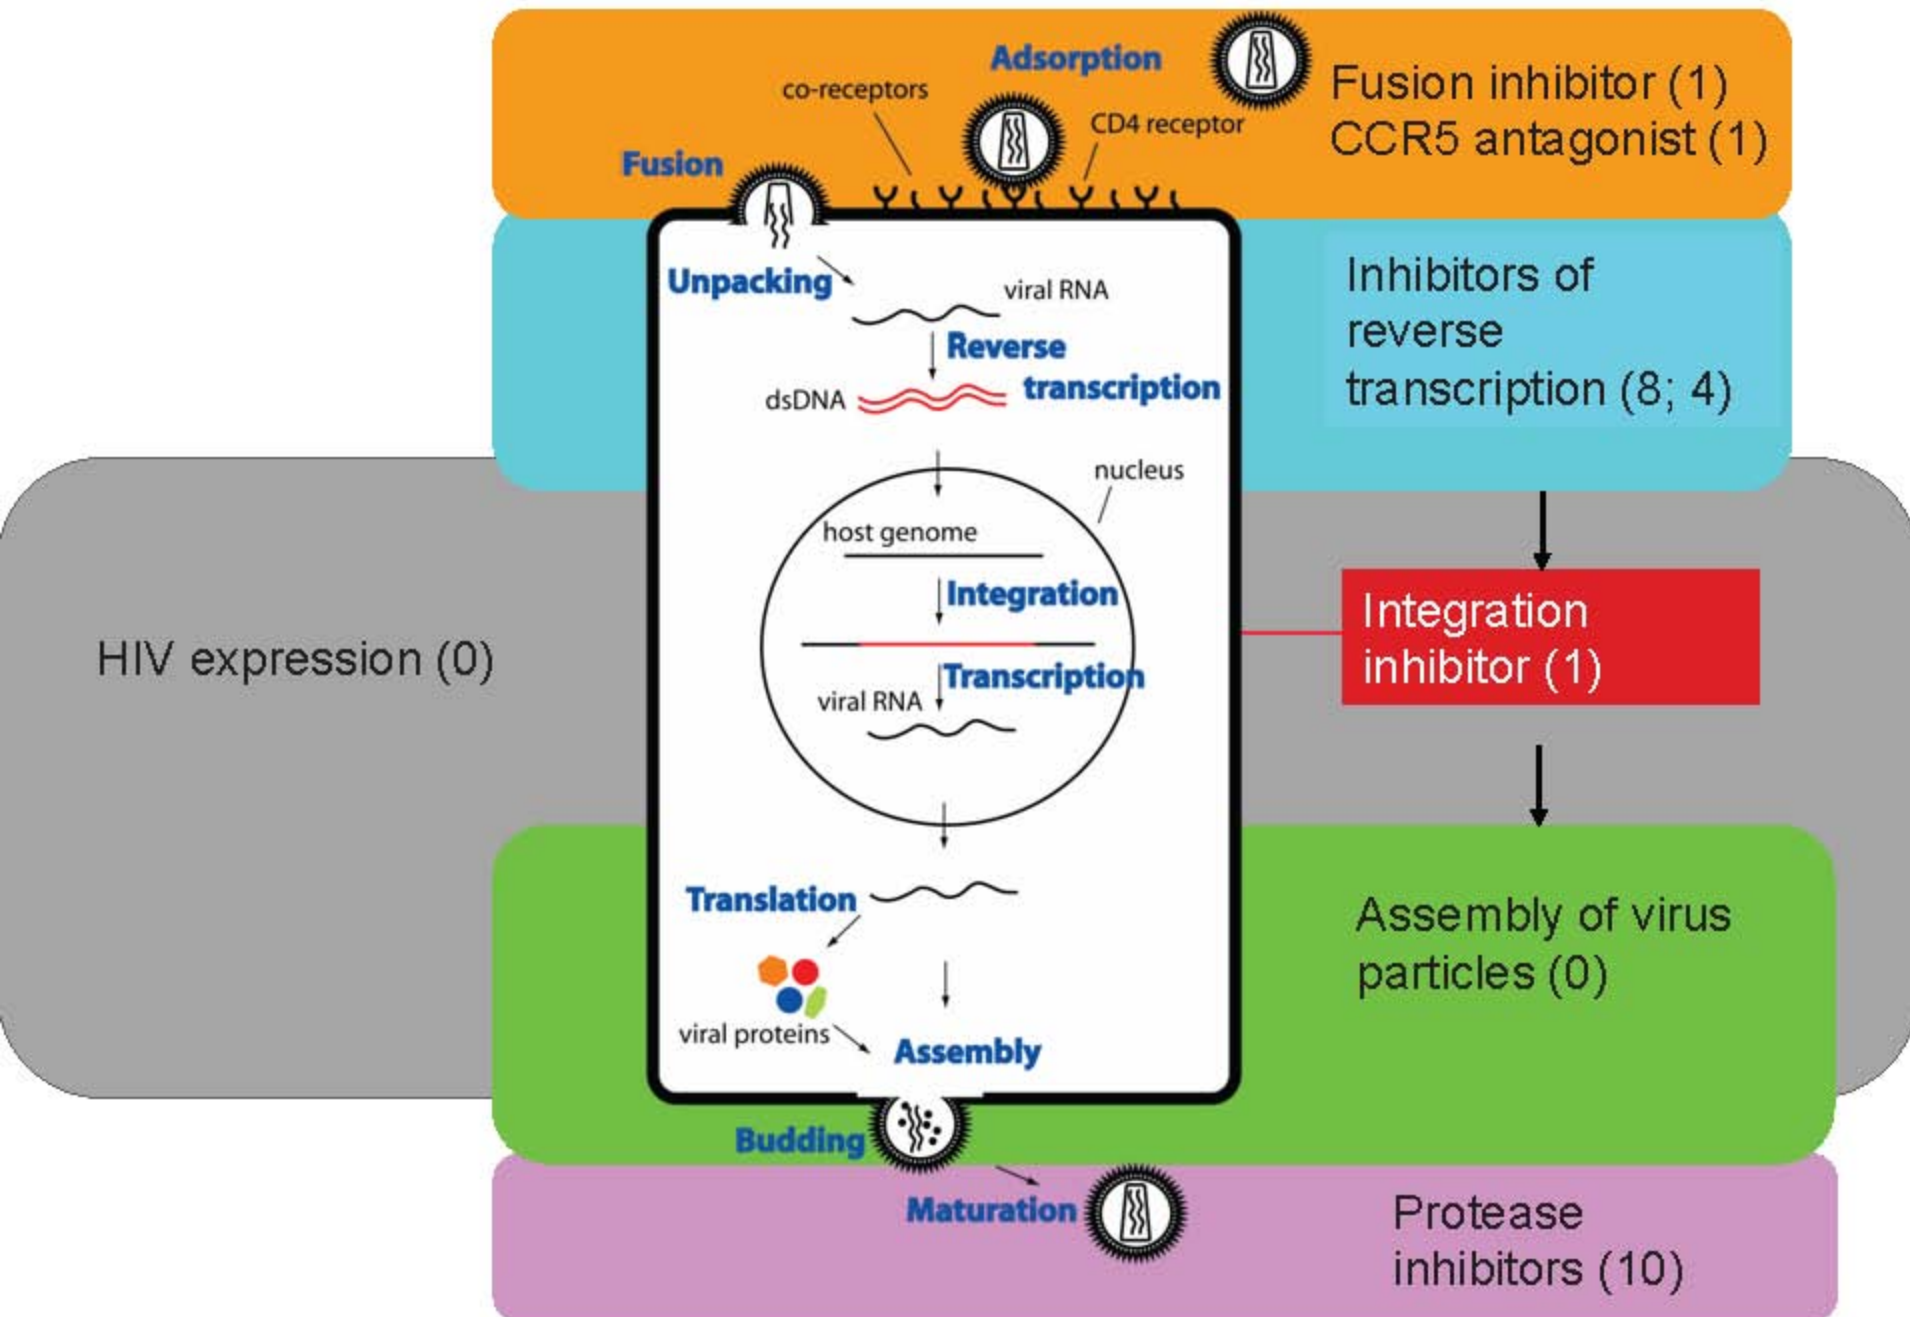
Adsorption

co-receptors

CD4 receptor

Fusion

Fusion inhibitor (1)
CCR5 antagonist (1)

Unpacking

viral RNA

Reverse transcription

dsDNA

Inhibitors of reverse transcription (8; 4)

nucleus

host genome

Integration

Transcription

viral RNA

HIV expression (0)

Integration inhibitor (1)

Translation

viral proteins

Assembly

Assembly of virus particles (0)

Budding

Maturation

Protease inhibitors (10)